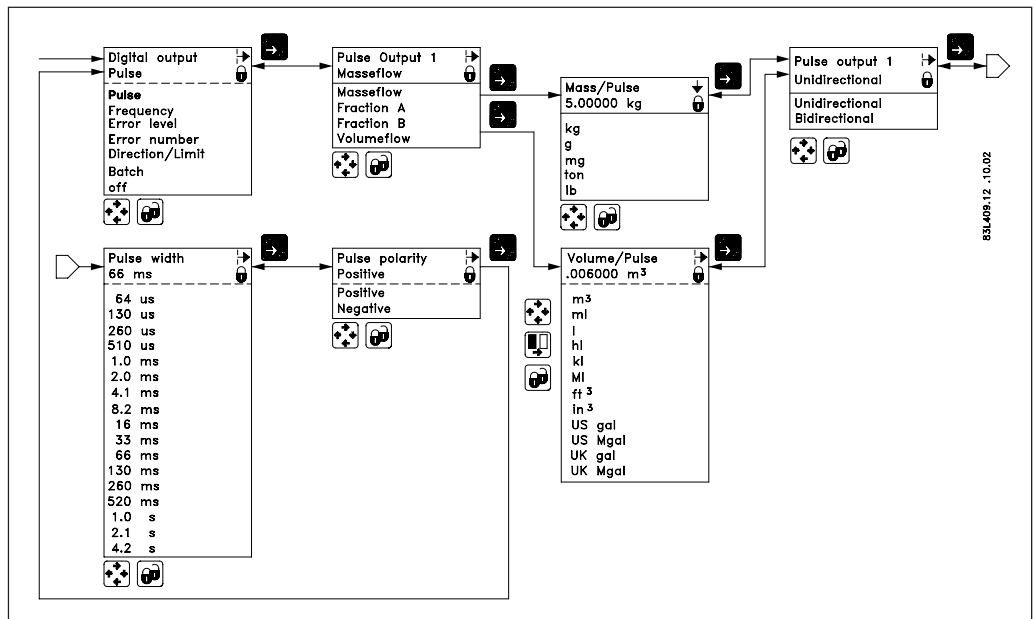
Digital output
Pulse

Pulse
Frequency
Error level
Error number
Direction/Limit
Batch
off

Pulse Output 1
Masseflow

Masseflow
Fraction A
Fraction B
Volumeflow

Mass/Pulse
5.00000 kg

kg
g
mg
ton
lb

Pulse output 1
Unidirectional

Unidirectional
Bidirectional

83L409.12 .10.02

Pulse width
66 ms

64 us
130 us
260 us
510 us
1.0 ms
2.0 ms
4.1 ms
8.2 ms
16 ms
33 ms
66 ms
130 ms
260 ms
520 ms
1.0 s
2.1 s
4.2 s

Pulse polarity
Positive

Positive
Negative

Volume/Pulse
.006000 $m^3$

$m^3$
ml
l
hl
kl
Ml
$ft^3$
$in^3$
US gal
US Mgal
UK gal
UK Mgal